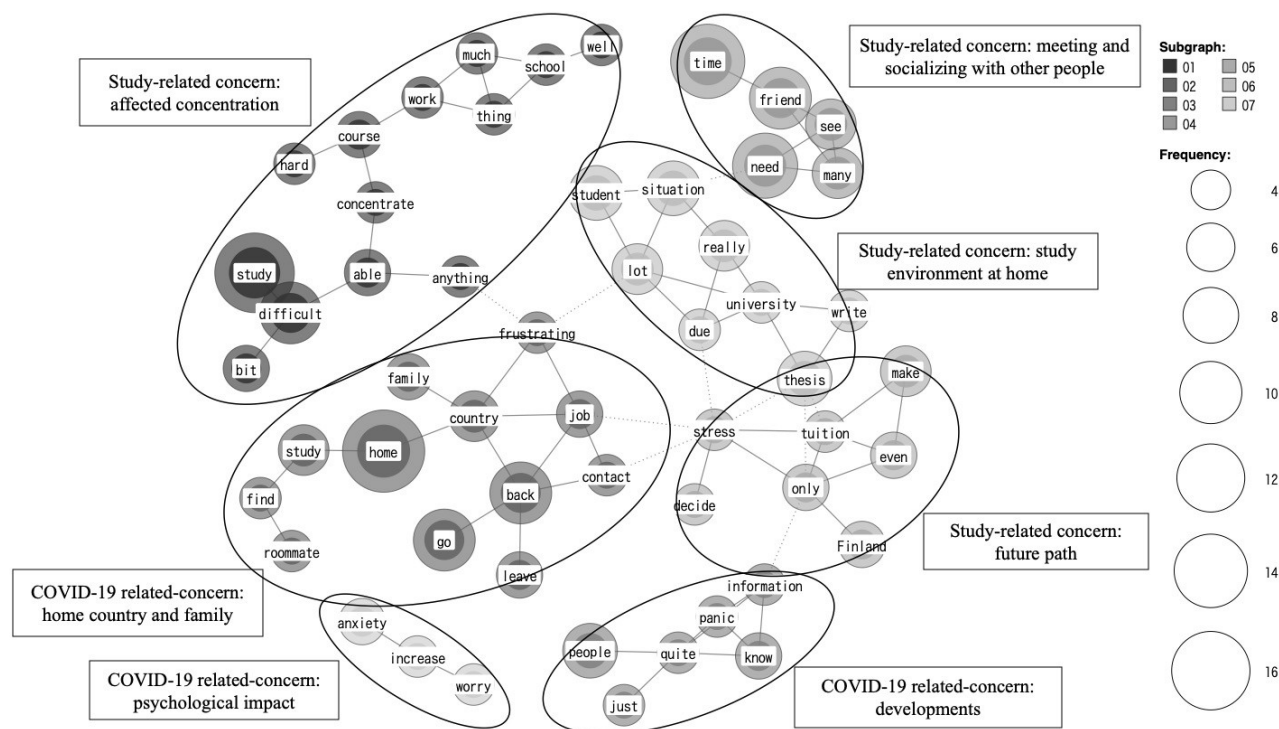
Study-related concern: affected concentration

much
well
school
work
thing
course
hard
concentrate
study
able
anything
difficult
bit

time
friend
see
need
many

Study-related concern: meeting and socializing with other people

Subgraph:
01
02
03
04
05
06
07

Frequency:
4
6
8
10
12
14
16

student
situation
really
lot
university
write
due

Study-related concern: study environment at home

frustrating
family
country
job
study
home
find
back
contact
go
roommate
leave

thesis
make
stress
tuition
even
only
decide
Finland

Study-related concern: future path

COVID-19 related-concern: home country and family

information
panic
people
quite
know
just

anxiety
increase
worry

COVID-19 related-concern: psychological impact

COVID-19 related-concern: developments